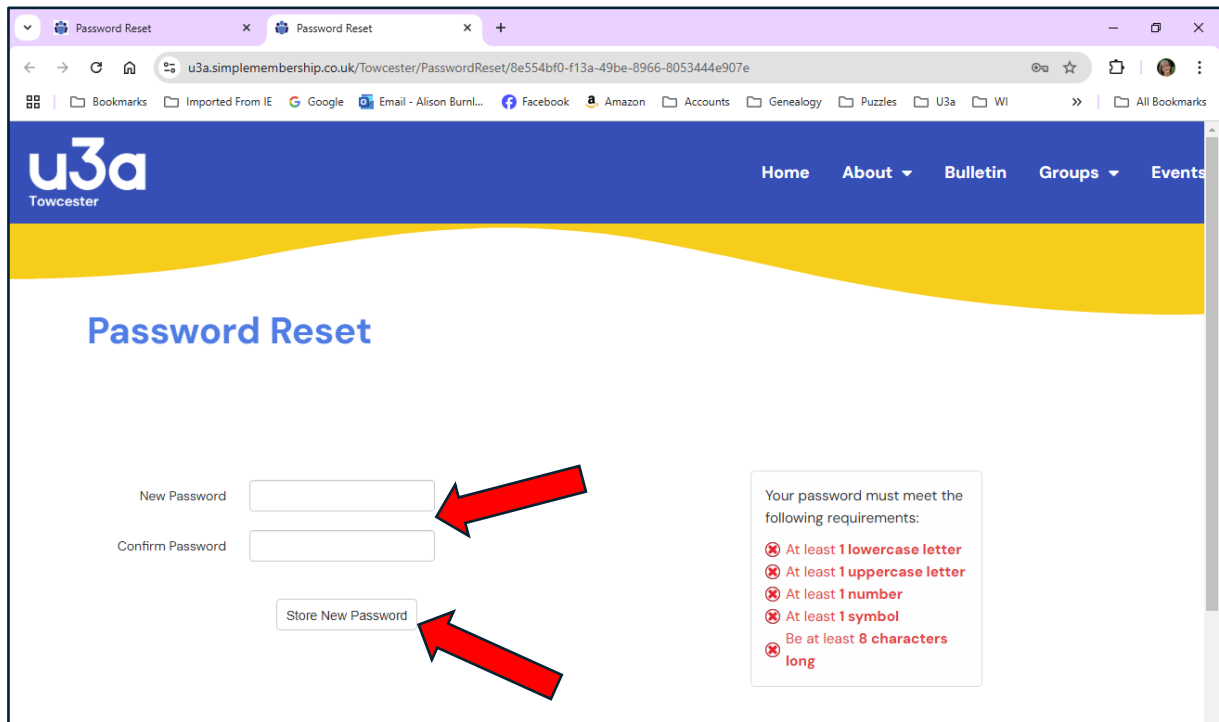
Password Reset
Password Reset
+

u3a.simplemembership.co.uk/Towcester/PasswordReset/8e554bf0-f13a-49be-8966-8053444e907e

Bookmarks Imported From IE Google Email - Alison Burnl... Facebook Amazon Accounts Genealogy Puzzles U3a WI » All Bookmarks

u3a
Towcester

Home About Bulletin Groups Events

Password Reset

New Password

Confirm Password

Store New Password

Your password must meet the following requirements:

At least **1 lowercase letter**
At least **1 uppercase letter**
At least **1 number**
At least **1 symbol**
Be at least **8 characters long**